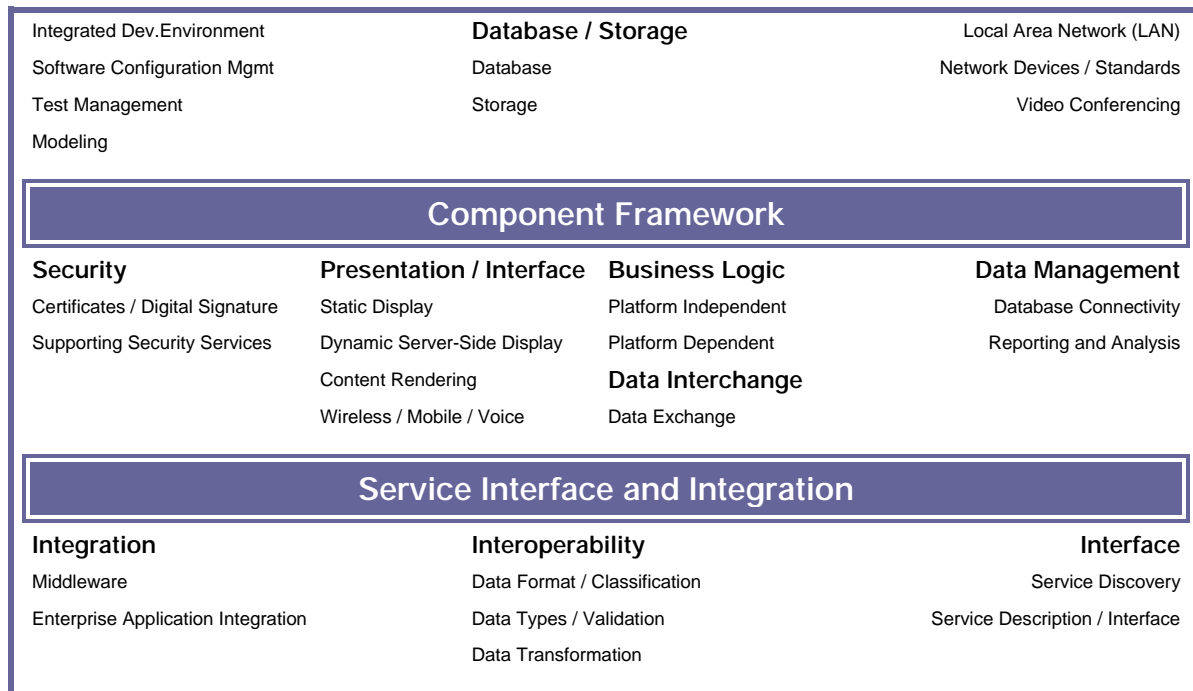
Integrated Dev.Environment

Software Configuration Mgmt

Test Management

Modeling

Database / Storage

Database

Storage

Local Area Network (LAN)

Network Devices / Standards

Video Conferencing

Component Framework

Security

Certificates / Digital Signature

Supporting Security Services

Presentation / Interface

Static Display

Dynamic Server-Side Display

Content Rendering

Wireless / Mobile / Voice

Business Logic

Platform Independent

Platform Dependent

Data Interchange

Data Exchange

Data Management

Database Connectivity

Reporting and Analysis

Service Interface and Integration

Integration

Middleware

Enterprise Application Integration

Interoperability

Data Format / Classification

Data Types / Validation

Data Transformation

Interface

Service Discovery

Service Description / Interface